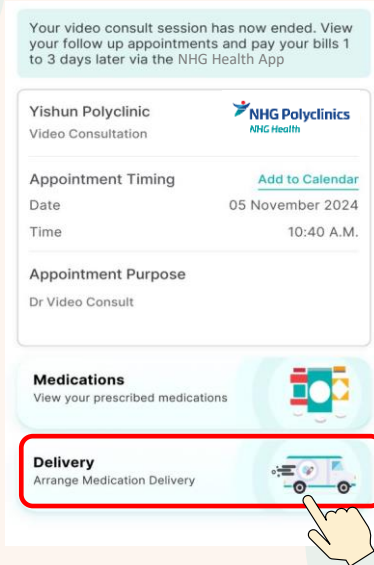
Your video consult session has now ended. View your follow up appointments and pay your bills 1 to 3 days later via the NHG Health App

Yishun Polyclinic
Video Consultation

NHG Polyclinics
NHG Health

Appointment Timing
Add to Calendar
Date
05 November 2024
Time
10:40 A.M.

Appointment Purpose
Dr Video Consult

Medications
View your prescribed medications

Delivery
Arrange Medication Delivery